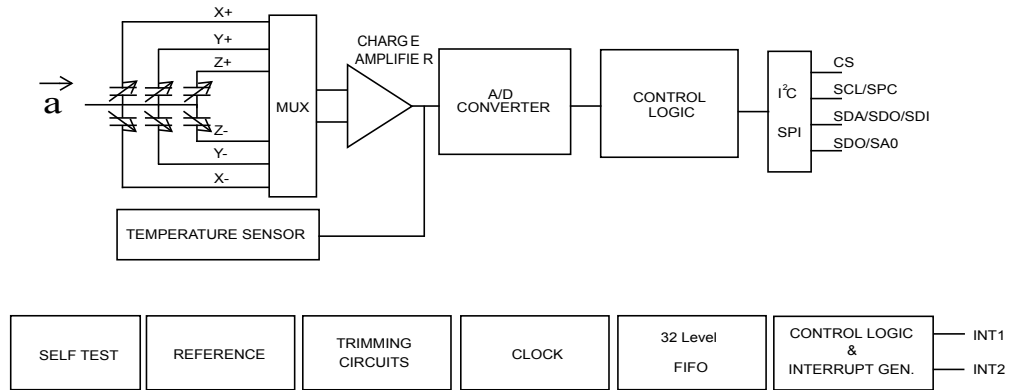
$\vec{a}$

X+

Y+

Z+

Z-

Y-

X-

MUX

CHARG E AMPLIFIE R

A/D CONVERTER

CONTROL LOGIC

$I^2C$

SPI

CS

SCL/SPC

SDA/SDO/SDI

SDO/SA0

TEMPERATURE SENSOR

SELF TEST

REFERENCE

TRIMMING CIRCUITS

CLOCK

32 Level

FIFO

CONTROL LOGIC & INTERRUPT GEN.

INT1

INT2